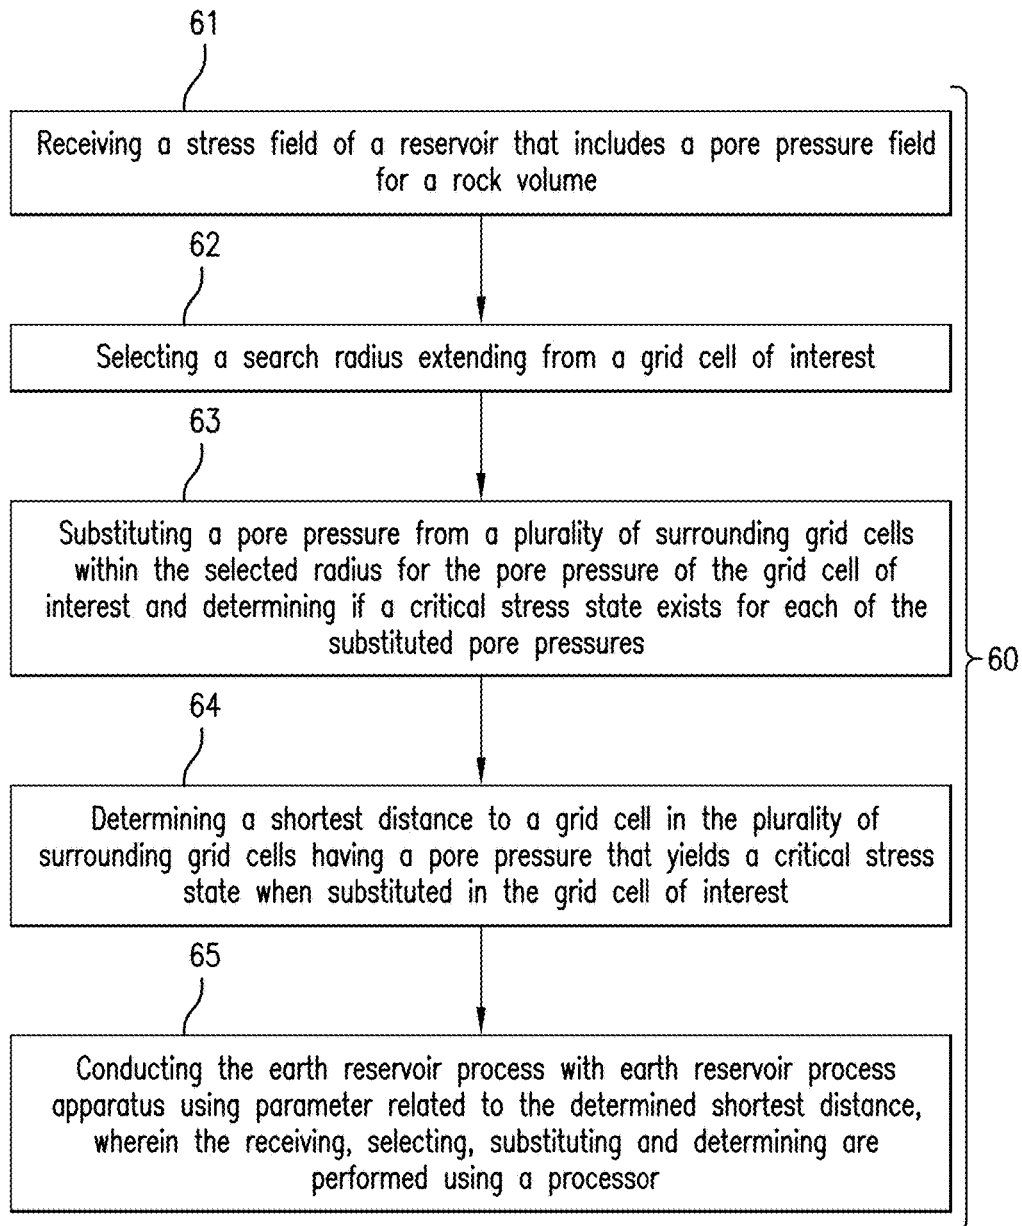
61

Receiving a stress field of a reservoir that includes a pore pressure field for a rock volume

62

Selecting a search radius extending from a grid cell of interest

63

Substituting a pore pressure from a plurality of surrounding grid cells within the selected radius for the pore pressure of the grid cell of interest and determining if a critical stress state exists for each of the substituted pore pressures

60

64

Determining a shortest distance to a grid cell in the plurality of surrounding grid cells having a pore pressure that yields a critical stress state when substituted in the grid cell of interest

65

Conducting the earth reservoir process with earth reservoir process apparatus using parameter related to the determined shortest distance, wherein the receiving, selecting, substituting and determining are performed using a processor